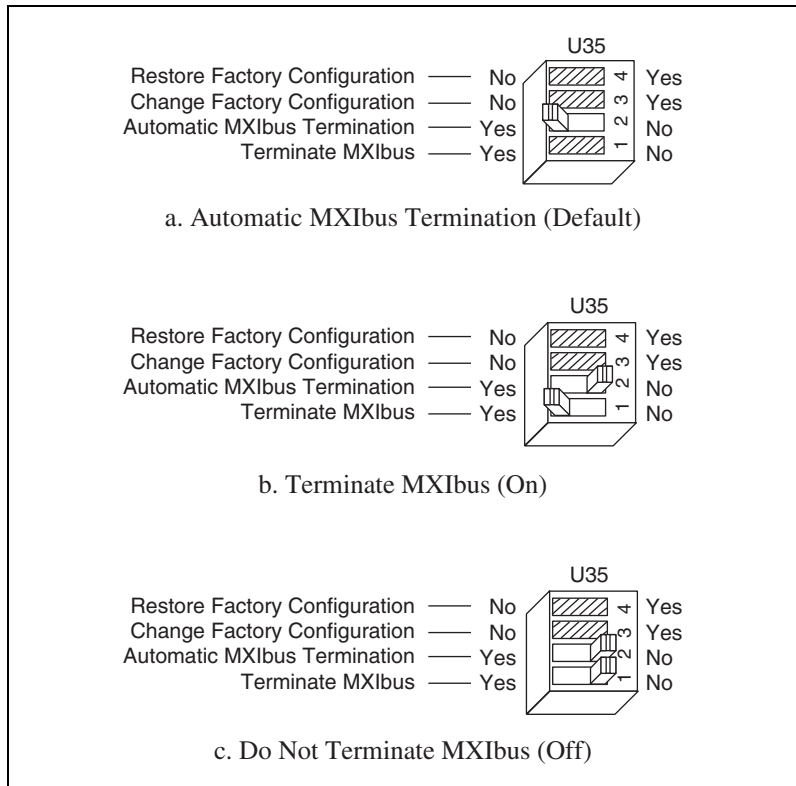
U35

Restore Factory Configuration — No 4 Yes
Change Factory Configuration — No 3 Yes
Automatic MXIbus Termination — Yes 2 No
Terminate MXIbus — Yes 1 No

a. Automatic MXIbus Termination (Default)

U35

Restore Factory Configuration — No 4 Yes
Change Factory Configuration — No 3 Yes
Automatic MXIbus Termination — Yes 2 No
Terminate MXIbus — Yes 1 No

b. Terminate MXIbus (On)

U35

Restore Factory Configuration — No 4 Yes
Change Factory Configuration — No 3 Yes
Automatic MXIbus Termination — Yes 2 No
Terminate MXIbus — Yes 1 No

c. Do Not Terminate MXIbus (Off)